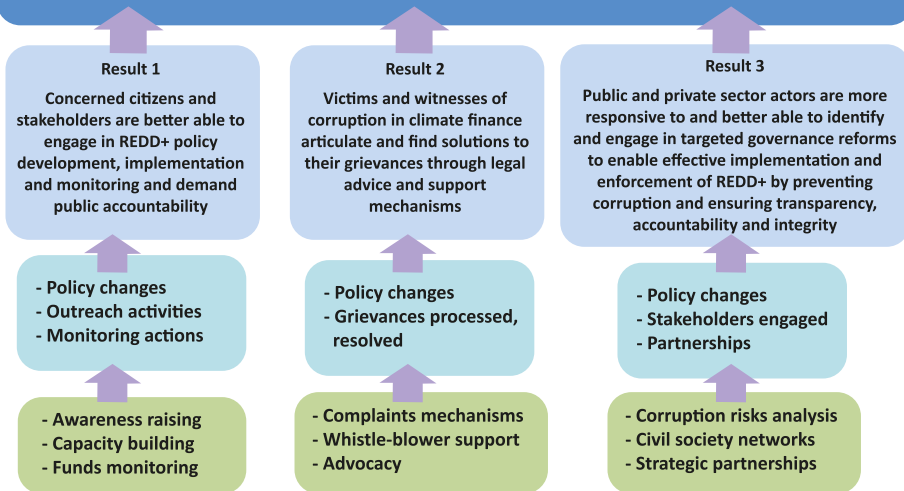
Result 1

Concerned citizens and stakeholders are better able to engage in REDD+ policy development, implementation and monitoring and demand public accountability

- Policy changes
- Outreach activities
- Monitoring actions

- Awareness raising
- Capacity building
- Funds monitoring

Result 2

Victims and witnesses of corruption in climate finance articulate and find solutions to their grievances through legal advice and support mechanisms

- Policy changes
- Grievances processed, resolved

- Complaints mechanisms
- Whistle-blower support
- Advocacy

Result 3

Public and private sector actors are more responsive to and better able to identify and engage in targeted governance reforms to enable effective implementation and enforcement of REDD+ by preventing corruption and ensuring transparency, accountability and integrity

- Policy changes
- Stakeholders engaged
- Partnerships

- Corruption risks analysis
- Civil society networks
- Strategic partnerships